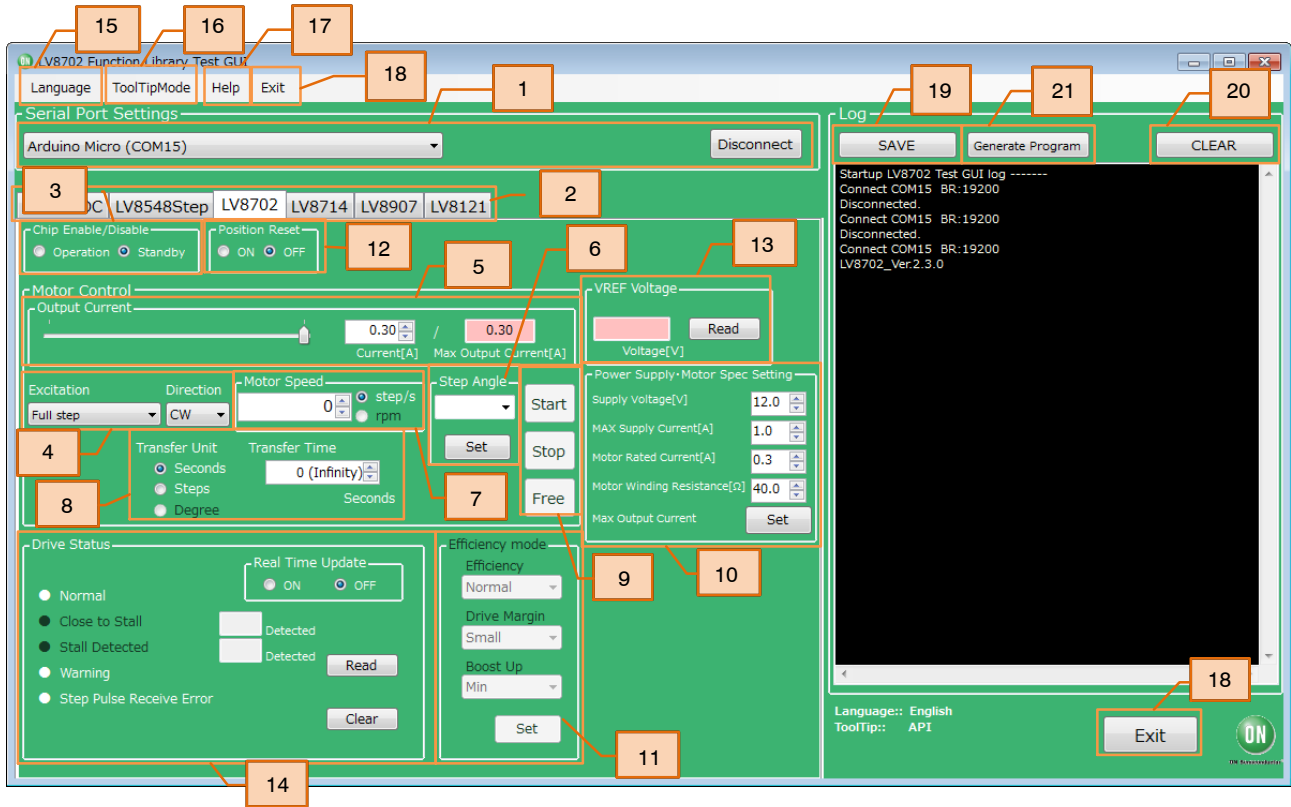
15
16
17
LV8702 Function Library Test GUI
Language
ToolTipMode
Help
Exit
18
1
19
21
20
Serial Port Settings
Arduino Micro (COM15)
Disconnect
Log
SAVE
Generate Program
CLEAR
3
2
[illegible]DC
LV8548Step
LV8702
LV8714
LV8907
LV8121
Chip Enable/Disable
Operation
Standby
Position Reset
ON
OFF
12
5
6
13
Motor Control
Output Current
0.30
/
0.30
Current[A]
Max Output Current[A]
VREF Voltage
Read
Voltage[V]
Excitation
Direction
Full step
CW
Motor Speed
0
step/s
rpm
Step Angle
Set
Start
Stop
Free
Power Supply・Motor Spec Setting
Supply Voltage[V]
12.0
MAX Supply Current[A]
1.0
Motor Rated Current[A]
0.3
Motor Winding Resistance[Ω]
40.0
Max Output Current
Set
4
Transfer Unit
Seconds
Steps
Degree
Transfer Time
0 (Infinity)
Seconds
8
7
Drive Status
Real Time Update
ON
OFF
Normal
Close to Stall
Detected
Stall Detected
Detected
Read
Warning
Step Pulse Receive Error
Clear
Efficiency mode
Efficiency
Normal
Drive Margin
Small
Boost Up
Min
Set
9
10
11
14
Startup LV8702 Test GUI log -------
Connect COM15 BR:19200
Disconnected.
Connect COM15 BR:19200
Disconnected.
Connect COM15 BR:19200
LV8702_Ver.2.3.0
18
Language:: English
ToolTip:: API
Exit
ON